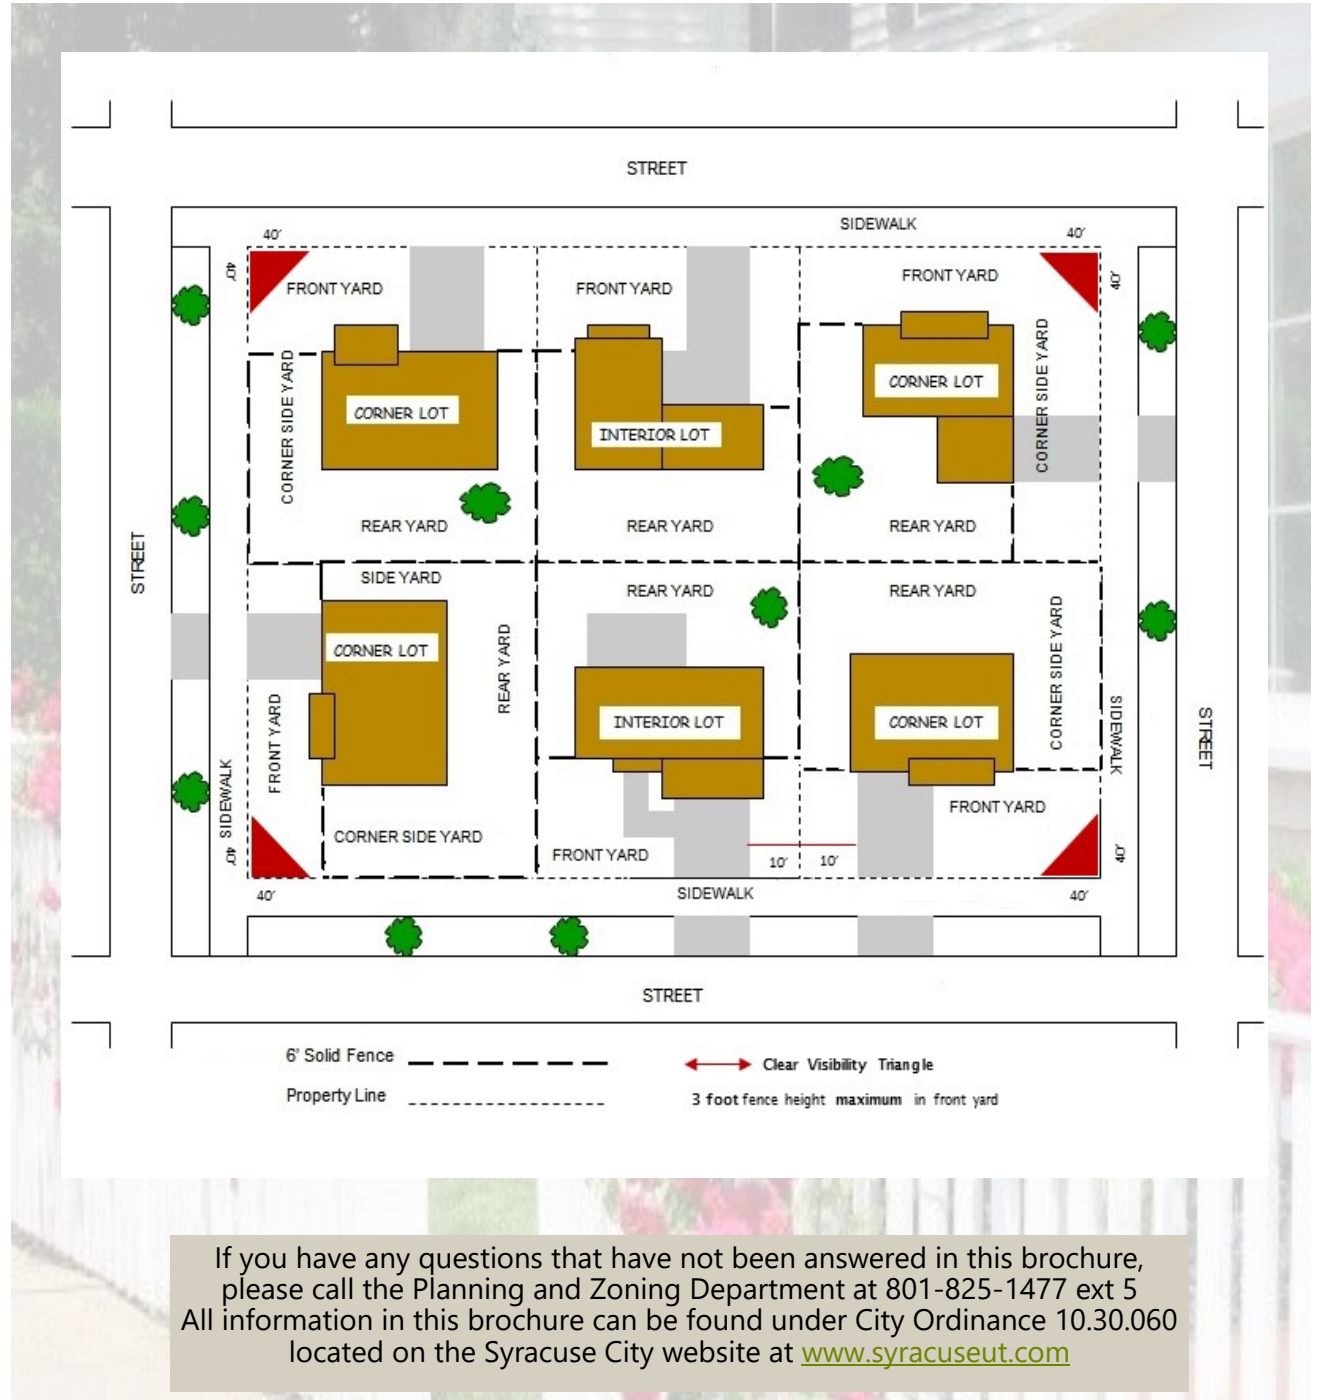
STREET

SIDEWALK

40'

40'

40'

40'

FRONT YARD

FRONT YARD

FRONT YARD

CORNER SIDE YARD

CORNER LOT

INTERIOR LOT

CORNER LOT

CORNER SIDE YARD

REAR YARD

REAR YARD

REAR YARD

STREET

SIDE YARD

REAR YARD

REAR YARD

CORNER LOT

REAR YARD

INTERIOR LOT

CORNER LOT

CORNER SIDE YARD

FRONT YARD

SIDEWALK

SIDEWALK

STREET

FRONT YARD

40'

CORNER SIDE YARD

FRONT YARD

40'

10'

10'

40'

40'

SIDEWALK

STREET

6' Solid Fence

Property Line

Clear Visibility Triangle

3 foot fence height maximum in front yard

If you have any questions that have not been answered in this brochure, please call the Planning and Zoning Department at 801-825-1477 ext 5
All information in this brochure can be found under City Ordinance 10.30.060 located on the Syracuse City website at www.syracuseut.com